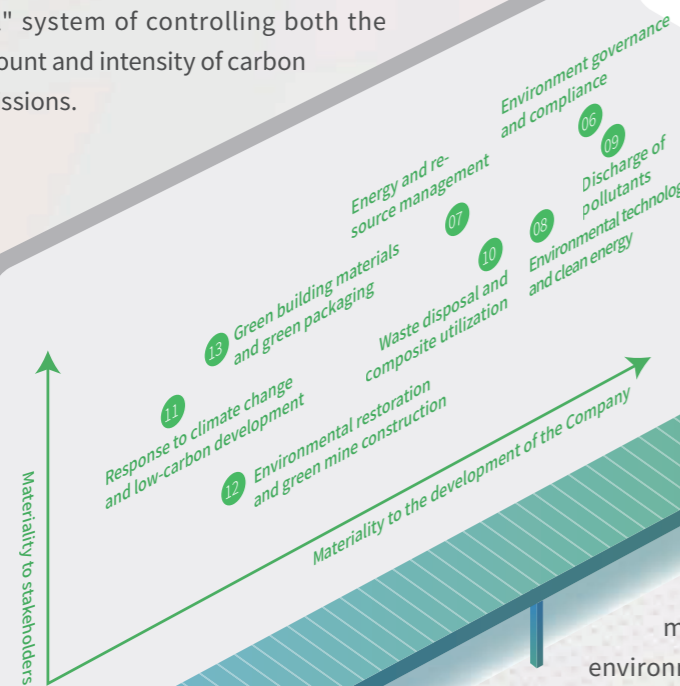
" system of controlling both the ount and intensity of carbon ssions.

Environment governance and compliance

06

09

Discharge of pollutants

Energy and resource management

07

08

Environmental technolog and clean energy

10

13 Green building materials and green packaging

Waste disposal and composite utilization

11

Response to climate change and low-carbon development

Environmental restoration and green mine construction

12

Materiality to the development of the Company

Materiality to stakeholders

m

environ